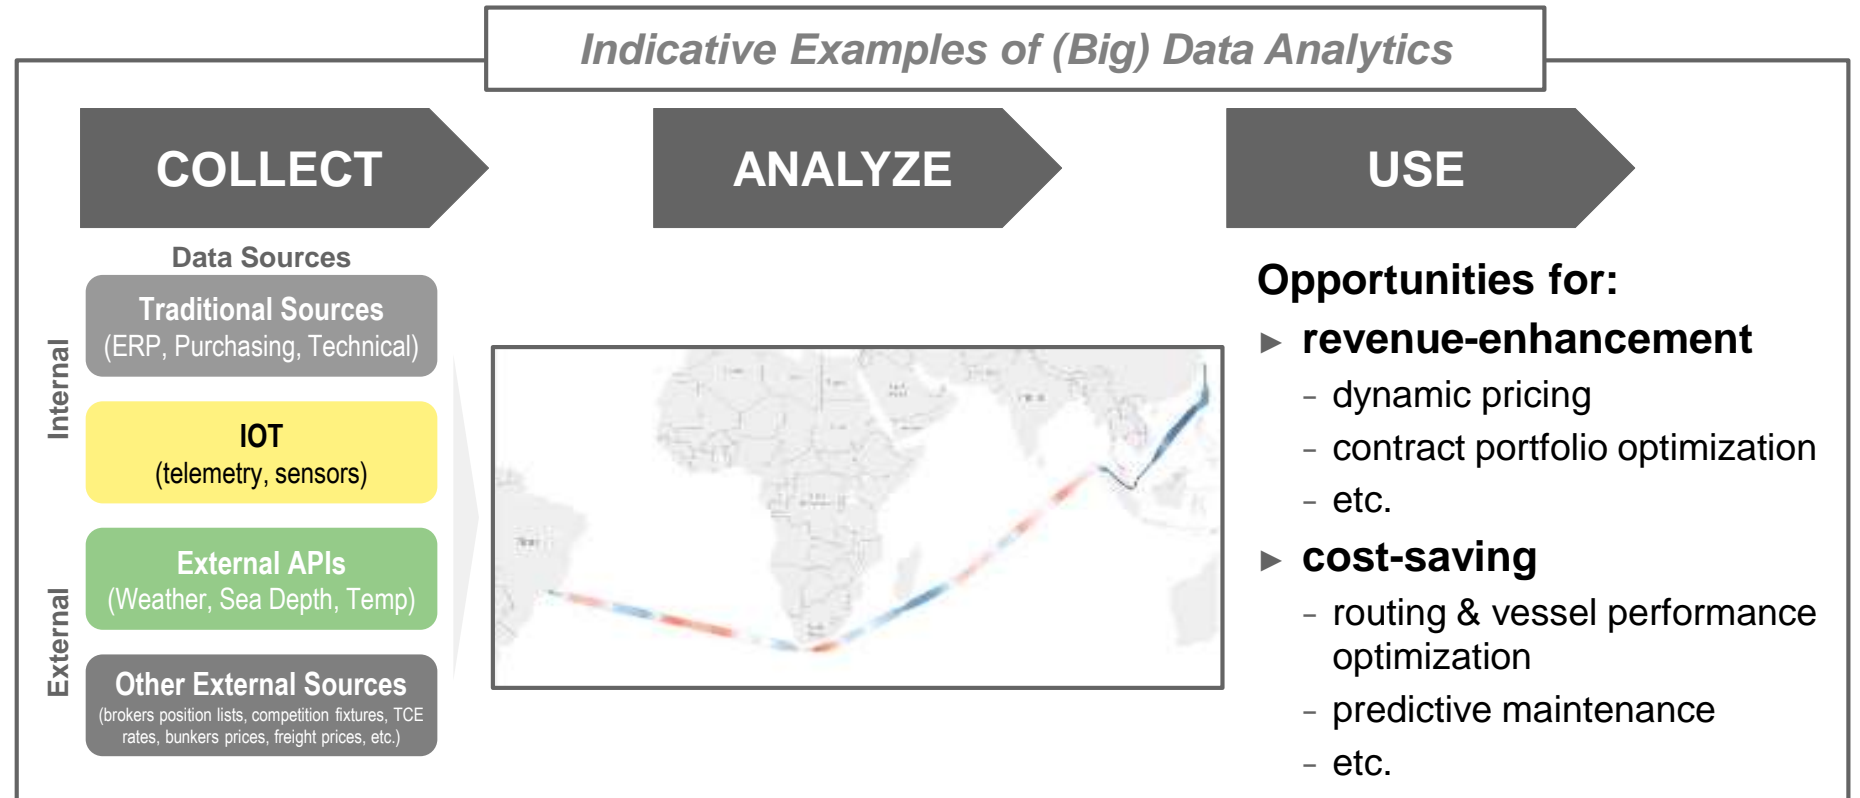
Indicative Examples of (Big) Data Analytics

COLLECT

ANALYZE

USE

Data Sources

Internal

Traditional Sources
(ERP, Purchasing, Technical)

IOT
(telemetry, sensors)

External

External APIs
(Weather, Sea Depth, Temp)

Other External Sources
(brokers position lists, competition fixtures, TCE rates, bunkers prices, freight prices, etc.)

Opportunities for:

▶ revenue-enhancement
- dynamic pricing
- contract portfolio optimization
- etc.

▶ cost-saving
- routing & vessel performance optimization
- predictive maintenance
- etc.